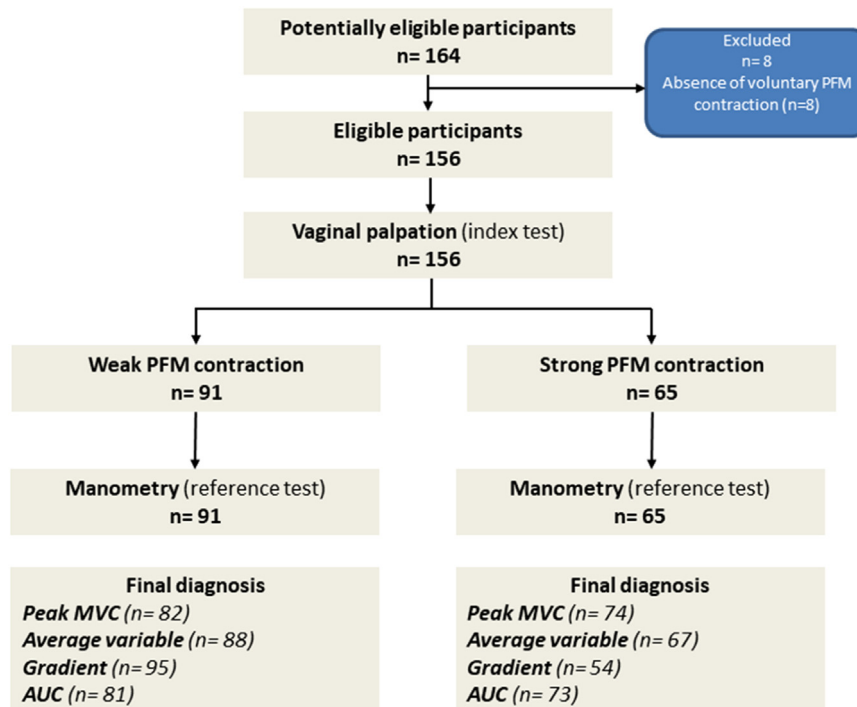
**Potentially eligible participants**
**n= 164**

Excluded
n= 8
Absence of voluntary PFM contraction (n=8)

**Eligible participants**
**n= 156**

**Vaginal palpation** (index test)
**n= 156**

**Weak PFM contraction**
**n= 91**

**Strong PFM contraction**
**n= 65**

**Manometry** (reference test)
**n= 91**

**Manometry** (reference test)
**n= 65**

**Final diagnosis**
***Peak MVC*** *(n= 82)*
***Average variable*** *(n= 88)*
***Gradient*** *(n= 95)*
***AUC*** *(n= 81)*

**Final diagnosis**
***Peak MVC*** *(n= 74)*
***Average variable*** *(n= 67)*
***Gradient*** *(n= 54)*
***AUC*** *(n= 73)*